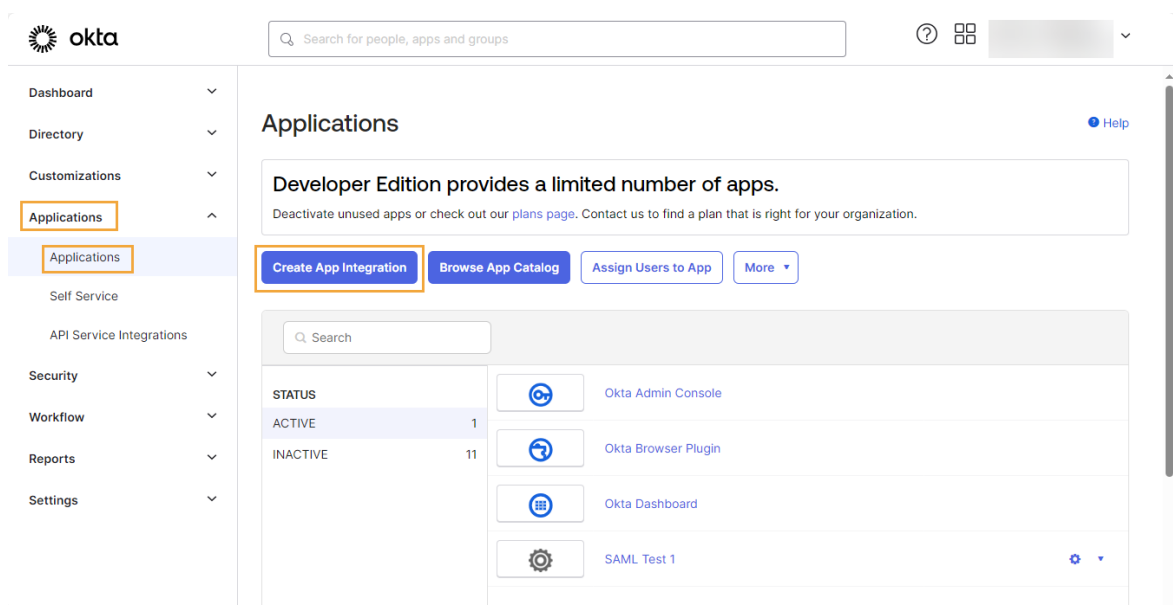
okta

Search for people, apps and groups

Dashboard
Directory
Customizations
Applications
Applications
Self Service
API Service Integrations
Security
Workflow
Reports
Settings

Applications

Help

Developer Edition provides a limited number of apps.

Deactivate unused apps or check out our plans page. Contact us to find a plan that is right for your organization.

Create App Integration
Browse App Catalog
Assign Users to App
More

Search

STATUS
ACTIVE 1
INACTIVE 11

Okta Admin Console
Okta Browser Plugin
Okta Dashboard
SAML Test 1